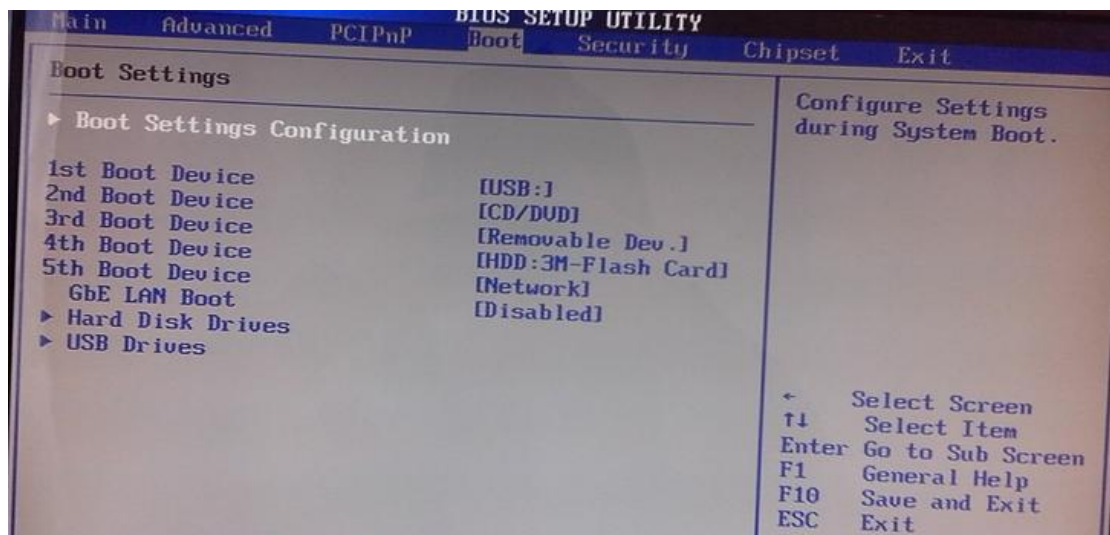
BIOS SETUP UTILITY

Main Advanced PCIPnP Boot Security Chipset Exit

Boot Settings

▶ Boot Settings Configuration

| | |
|---|---|
| 1st Boot Device | [USB:] |
| 2nd Boot Device | [CD/DVD] |
| 3rd Boot Device | [Removable Dev.] |
| 4th Boot Device | [HDD:3M-Flash Card] |
| 5th Boot Device | [Network] |
| GbE LAN Boot | [Disabled] |

▶ Hard Disk Drives
▶ USB Drives

Configure Settings during System Boot.

← Select Screen
↑↓ Select Item
Enter Go to Sub Screen
F1 General Help
F10 Save and Exit
ESC Exit